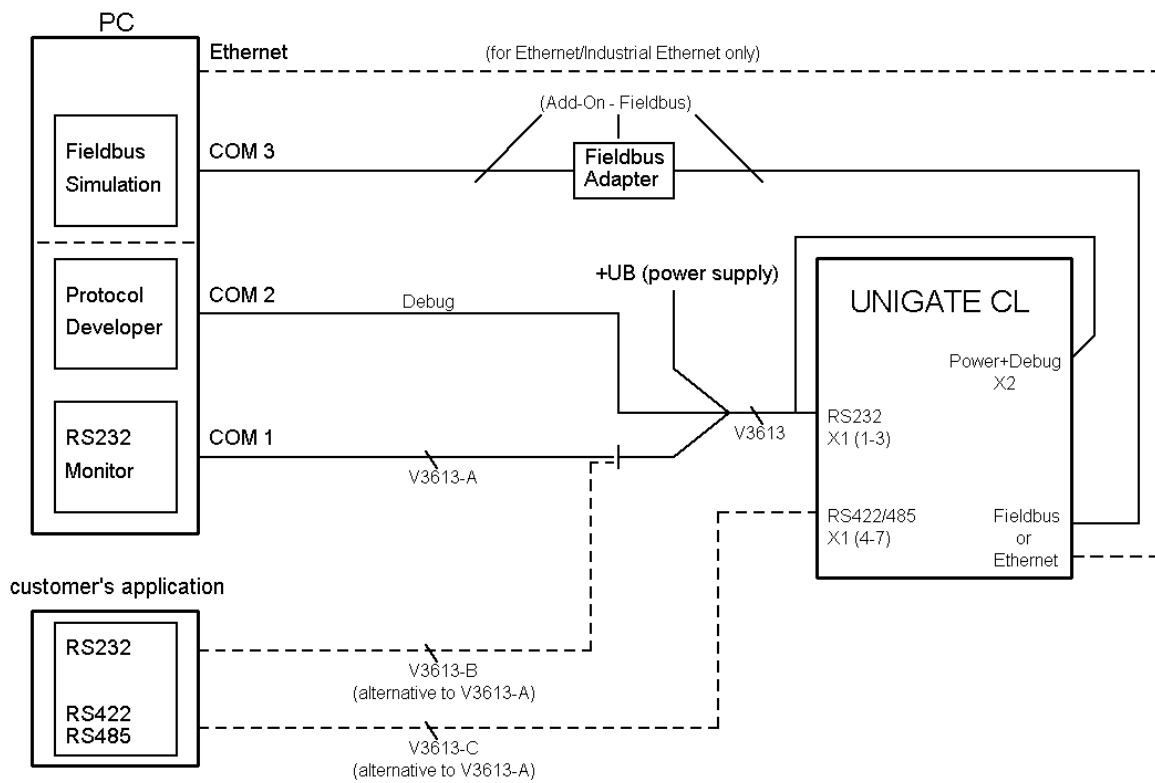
PC

Ethernet

(for Ethernet/Industrial Ethernet only)

(Add-On - Fieldbus)

Fieldbus Simulation

COM 3

Fieldbus Adapter

Protocol Developer

COM 2

Debug

+UB (power supply)

UNIGATE CL

Power+Debug X2

RS232 Monitor

COM 1

V3613-A

V3613

RS232 X1 (1-3)

RS422/485 X1 (4-7)

Fieldbus or Ethernet

customer's application

RS232

RS422 RS485

V3613-B (alternative to V3613-A)

V3613-C (alternative to V3613-A)